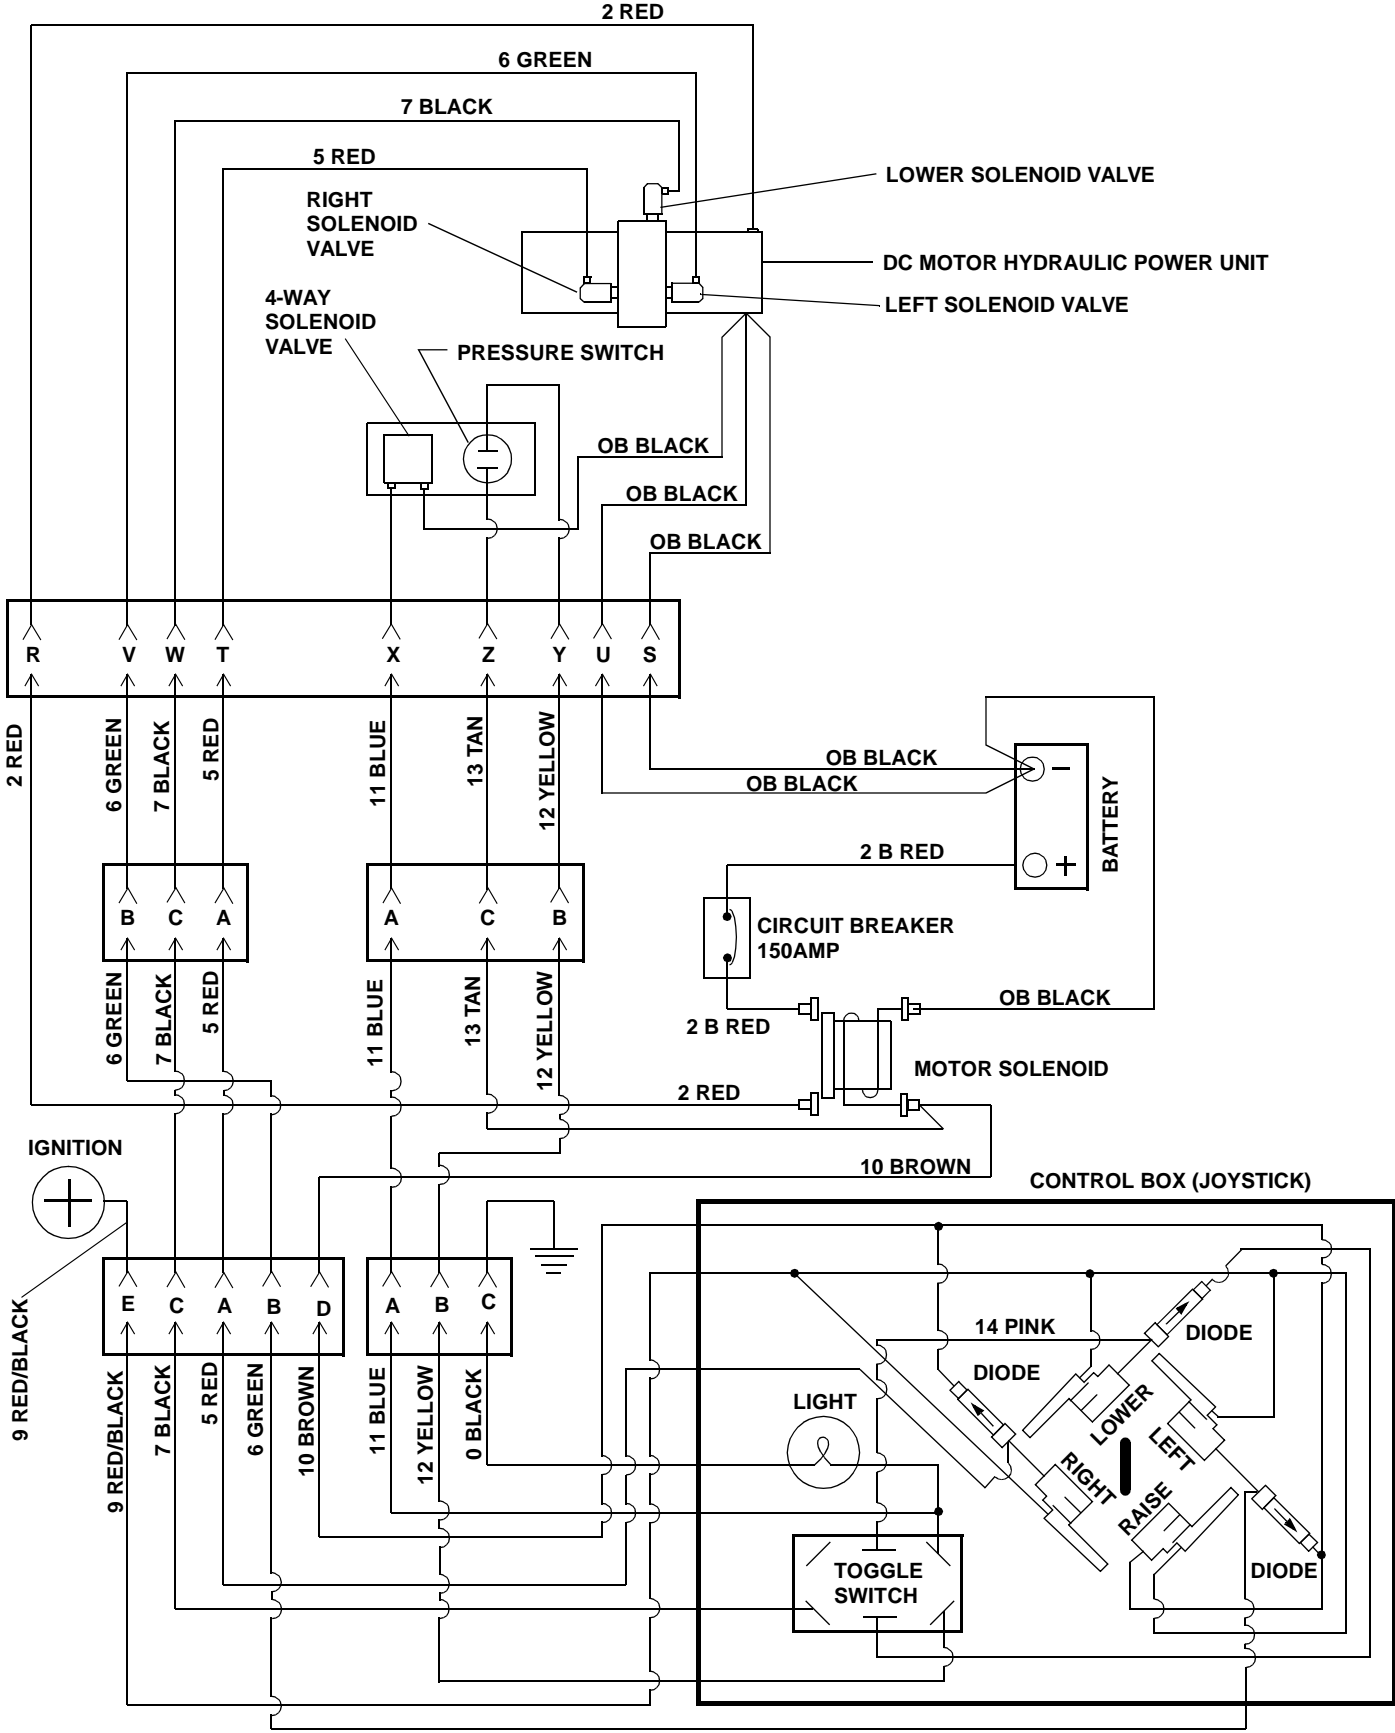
2 RED
6 GREEN
7 BLACK
5 RED
LOWER SOLENOID VALVE
RIGHT SOLENOID VALVE
DC MOTOR HYDRAULIC POWER UNIT
LEFT SOLENOID VALVE
4-WAY SOLENOID VALVE
PRESSURE SWITCH
OB BLACK
OB BLACK
OB BLACK

R V W T X Z Y U S

2 RED
6 GREEN
7 BLACK
5 RED
11 BLUE
13 TAN
12 YELLOW

OB BLACK
OB BLACK
BATTERY
2 B RED
CIRCUIT BREAKER 150AMP

B C A
A C B

6 GREEN
7 BLACK
5 RED
11 BLUE
13 TAN
12 YELLOW

2 B RED
OB BLACK
MOTOR SOLENOID
2 RED
10 BROWN

IGNITION
CONTROL BOX (JOYSTICK)

9 RED/BLACK

E C A B D
A B C

9 RED/BLACK
7 BLACK
5 RED
6 GREEN
10 BROWN
11 BLUE
12 YELLOW
0 BLACK

14 PINK
DIODE
DIODE
LIGHT
LOWER
LEFT
RIGHT
RAISE
DIODE
TOGGLE SWITCH